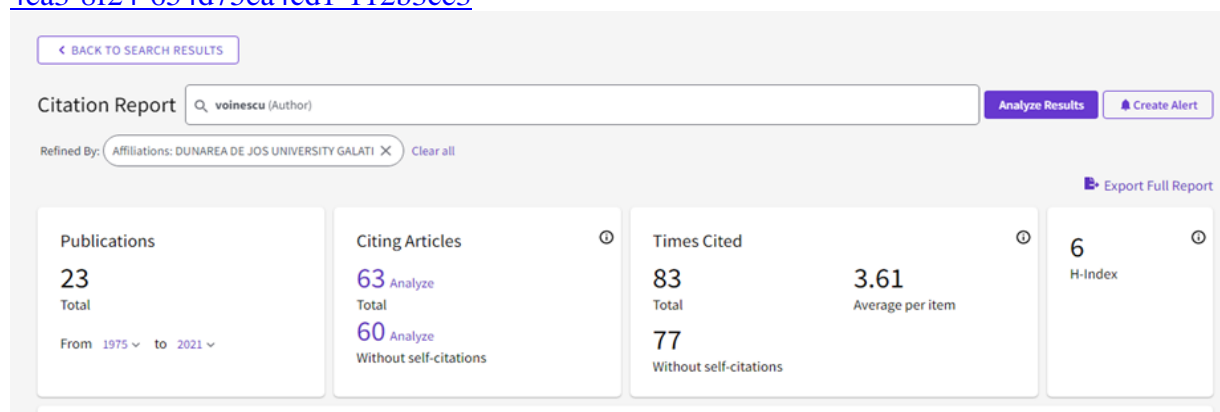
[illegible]

BACK TO SEARCH RESULTS

Citation Report

voinescu (Author)

Analyze Results

Create Alert

Refined By: Affiliations: DUNAREA DE JOS UNIVERSITY GALATI ✕ Clear all

Export Full Report

Publications

23

Total

From 1975 to 2021

Citing Articles

63 Analyze

Total

60 Analyze

Without self-citations

Times Cited

83

Total

3.61

Average per item

77

Without self-citations

6

H-Index